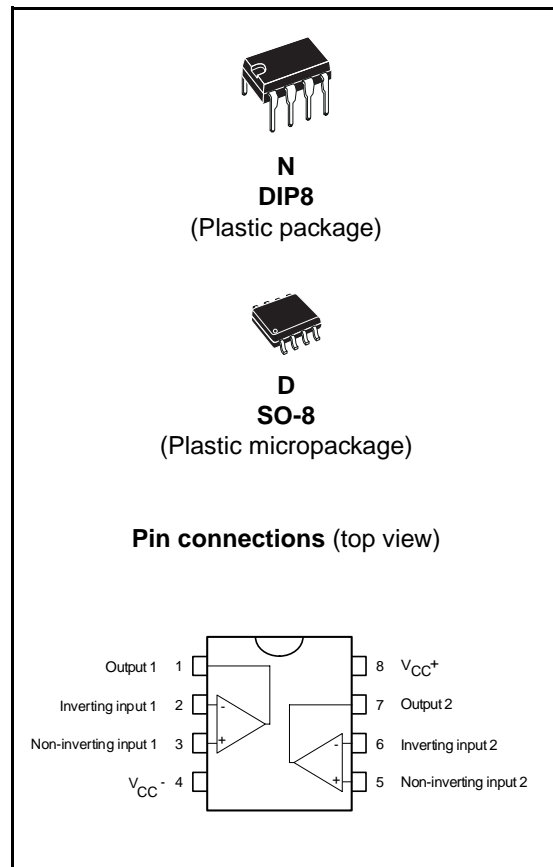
N
DIP8
(Plastic package)

D
SO-8
(Plastic micropackage)

**Pin connections** (top view)

Output 1 1
Inverting input 1 2
Non-inverting input 1 3
$V_{CC}^-$ 4
-
+
8 $V_{CC}^+$
7 Output 2
6 Inverting input 2
5 Non-inverting input 2
-
+